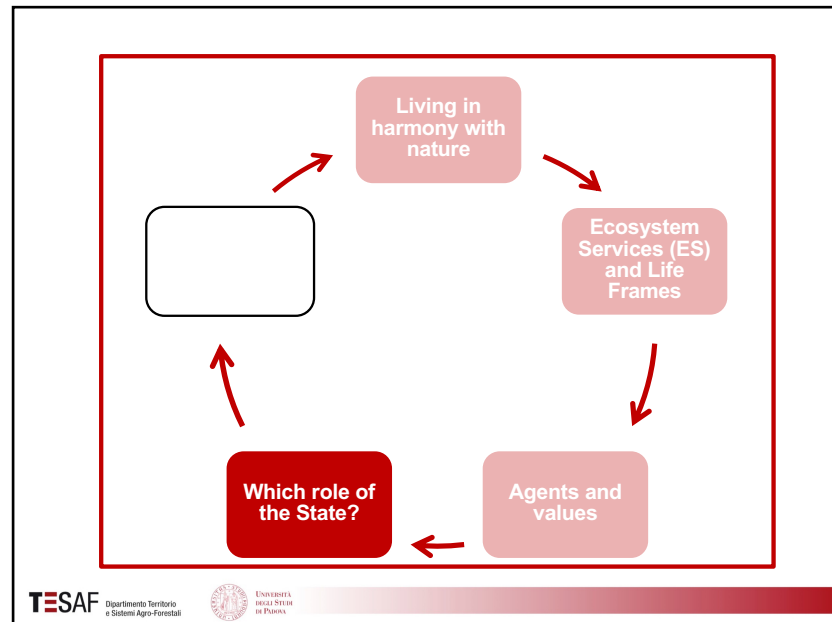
Living in harmony with nature

Ecosystem Services (ES) and Life Frames

Agents and values

Which role of the State?

TESAF Dipartimento Territorio e Sistemi Agro-Forestali

Università degli Studi di Padova